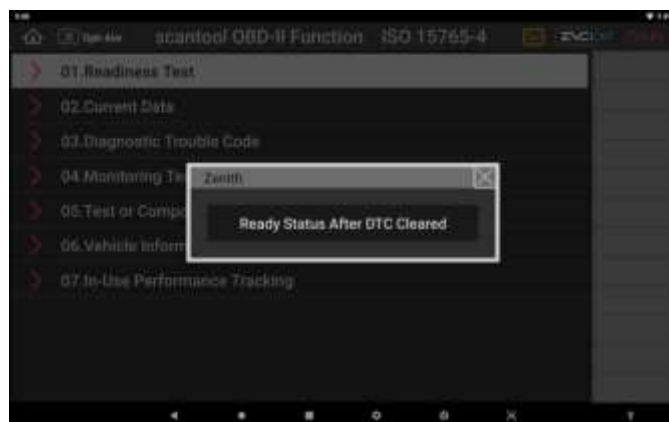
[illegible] scantool OBD-II Function ISO 15765-4 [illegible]

01.Readiness Test

02.Current Data

03.Diagnostic Trouble Code

04.Monitoring Te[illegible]

05.Test or Compo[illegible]

06.Vehicle Inform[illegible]

07.In-Use Performance Tracking

Zenith

Ready Status After DTC Cleared